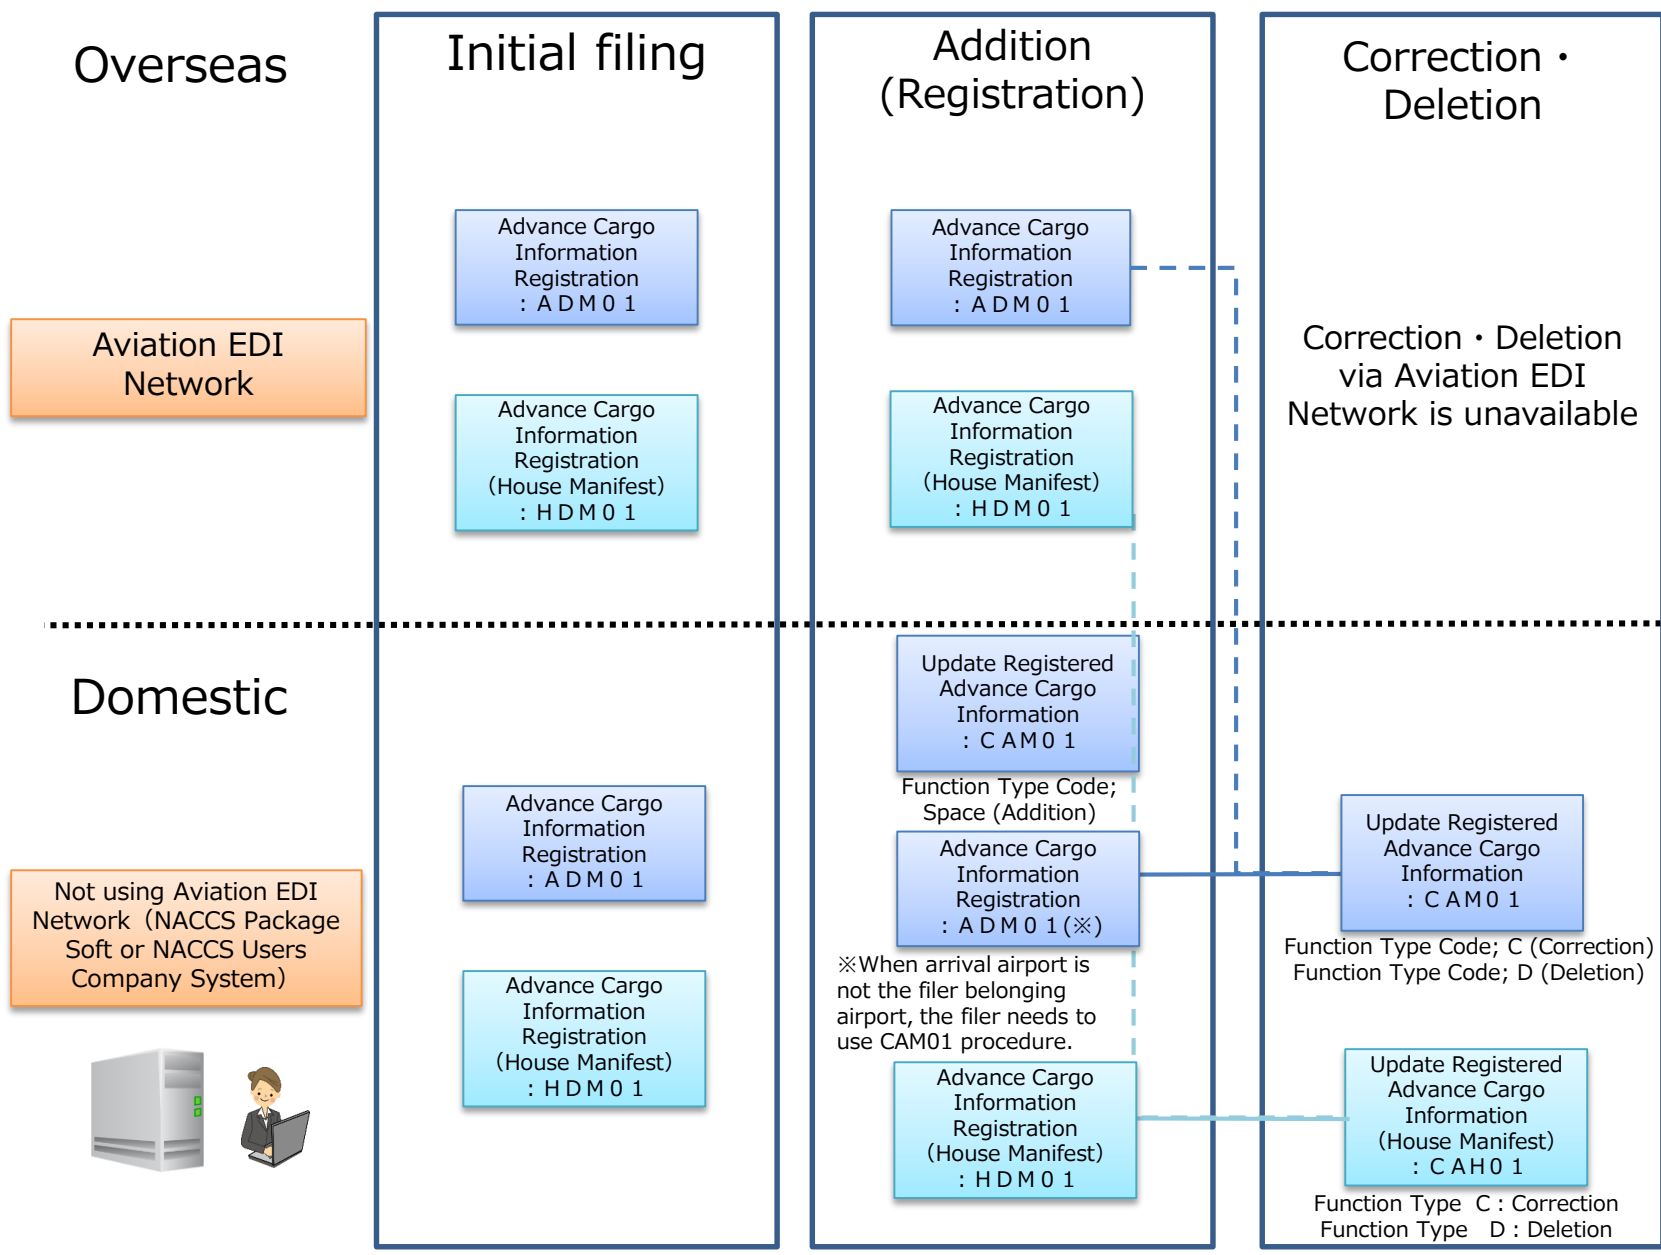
Overseas

Initial filing

Addition (Registration)

Correction・Deletion

Aviation EDI Network

Advance Cargo Information Registration ：ＡＤＭ０１

Advance Cargo Information Registration (House Manifest) ：ＨＤＭ０１

Advance Cargo Information Registration ：ＡＤＭ０１

Advance Cargo Information Registration (House Manifest) ：ＨＤＭ０１

Correction・Deletion via Aviation EDI Network is unavailable

Domestic

Update Registered Advance Cargo Information ：ＣＡＭ０１

Function Type Code; Space (Addition)

Not using Aviation EDI Network（NACCS Package Soft or NACCS Users Company System）

Advance Cargo Information Registration ：ＡＤＭ０１

Advance Cargo Information Registration ：ＡＤＭ０１(※)

Update Registered Advance Cargo Information ：ＣＡＭ０１

Function Type Code; C (Correction)
Function Type Code; D (Deletion)

※When arrival airport is not the filer belonging airport, the filer needs to use CAM01 procedure.

Advance Cargo Information Registration (House Manifest) ：ＨＤＭ０１

Advance Cargo Information Registration (House Manifest) ：ＨＤＭ０１

Update Registered Advance Cargo Information (House Manifest) ：ＣＡＨ０１

Function Type C : Correction
Function Type D : Deletion